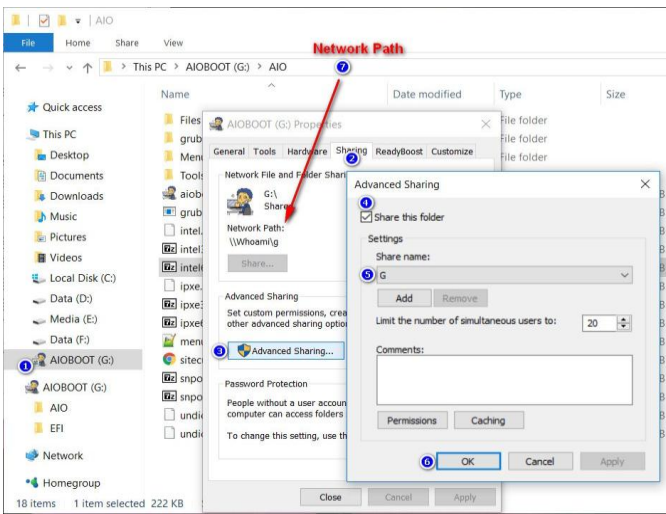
| AIO

File Home Share View

← → ∨ ↑ This PC > AIOBOOT (G:) > AIO

Network Path

7

Quick access

This PC

Desktop

Documents

Downloads

Music

Pictures

Videos

Local Disk (C:)

Data (D:)

Media (E:)

Data (F:)

1 AIOBOOT (G:)

AIOBOOT (G:)

AIO

EFI

Network

Homegroup

18 items 1 item selected 222 KB

Name

Files

grub

Menu

Tools

aiob

grub

intel.

intel

intel

ipxe.

ipxe

ipxe

menu

sitec

snpo

snpo

undi

undi

Date modified

Type

File folder

File folder

File folder

Size

AIOBOOT (G:) Properties

General Tools Hardware Sharing ReadyBoost Customize

2

Network File and Folder Sharing

G:\
Share

Network Path:
\\Whoami\g

Share...

Advanced Sharing

Set custom permissions, crea
other advanced sharing optio

3 Advanced Sharing...

Password Protection

People without a user accou
computer can access folders

To change this setting, use th

Close Cancel Apply

Advanced Sharing

4

Share this folder

Settings

Share name:

5 G

Add Remove

Limit the number of simultaneous users to: 20

Comments:

Permissions Caching

6 OK Cancel Apply